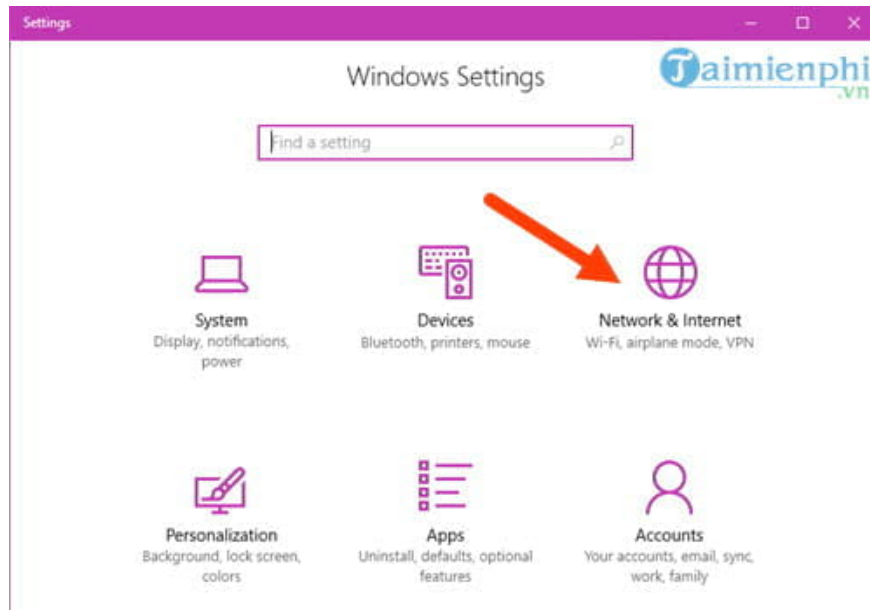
Settings

Windows Settings

Taimienphi
.vn

Find a setting

System
Display, notifications, power

Devices
Bluetooth, printers, mouse

Network & Internet
Wi-Fi, airplane mode, VPN

Personalization
Background, lock screen, colors

Apps
Uninstall, defaults, optional features

Accounts
Your accounts, email, sync, work, family